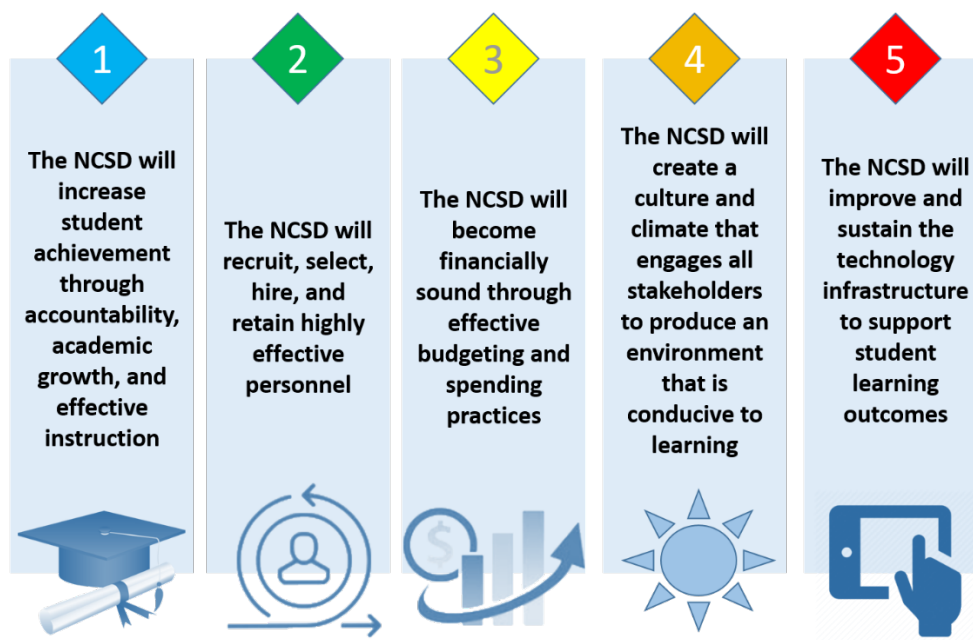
1

The NCSD will increase student achievement through accountability, academic growth, and effective instruction

2

The NCSD will recruit, select, hire, and retain highly effective personnel

3

The NCSD will become financially sound through effective budgeting and spending practices

4

The NCSD will create a culture and climate that engages all stakeholders to produce an environment that is conducive to learning

5

The NCSD will improve and sustain the technology infrastructure to support student learning outcomes

$